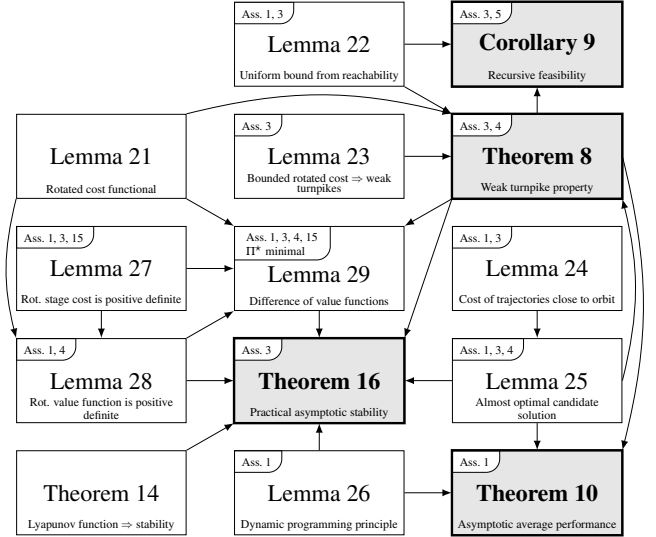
Ass. 1, 3
Lemma 22
Uniform bound from reachability

Ass. 3, 5
Corollary 9
Recursive feasibility

Lemma 21
Rotated cost functional

Ass. 3
Lemma 23
Bounded rotated cost ⇒ weak turnpikes

Ass. 3, 4
Theorem 8
Weak turnpike property

Ass. 1, 3, 15
Lemma 27
Rot. stage cost is positive definite

Ass. 1, 3, 4, 15
$\Pi^*$ minimal
Lemma 29
Difference of value functions

Ass. 1, 3
Lemma 24
Cost of trajectories close to orbit

Ass. 1, 4
Lemma 28
Rot. value function is positive definite

Ass. 3
Theorem 16
Practical asymptotic stability

Ass. 1, 3, 4
Lemma 25
Almost optimal candidate solution

Theorem 14
Lyapunov function ⇒ stability

Ass. 1
Lemma 26
Dynamic programming principle

Ass. 1
Theorem 10
Asymptotic average performance